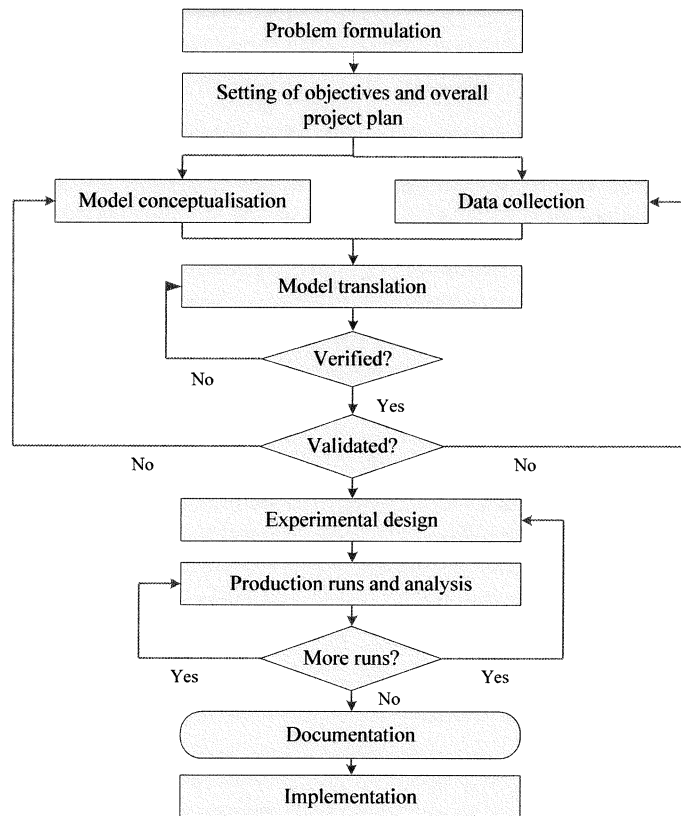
Problem formulation

Setting of objectives and overall project plan

Model conceptualisation

Data collection

Model translation

Verified?

No

Yes

Validated?

No

No

Experimental design

Production runs and analysis

More runs?

Yes

Yes

No

Documentation

Implementation